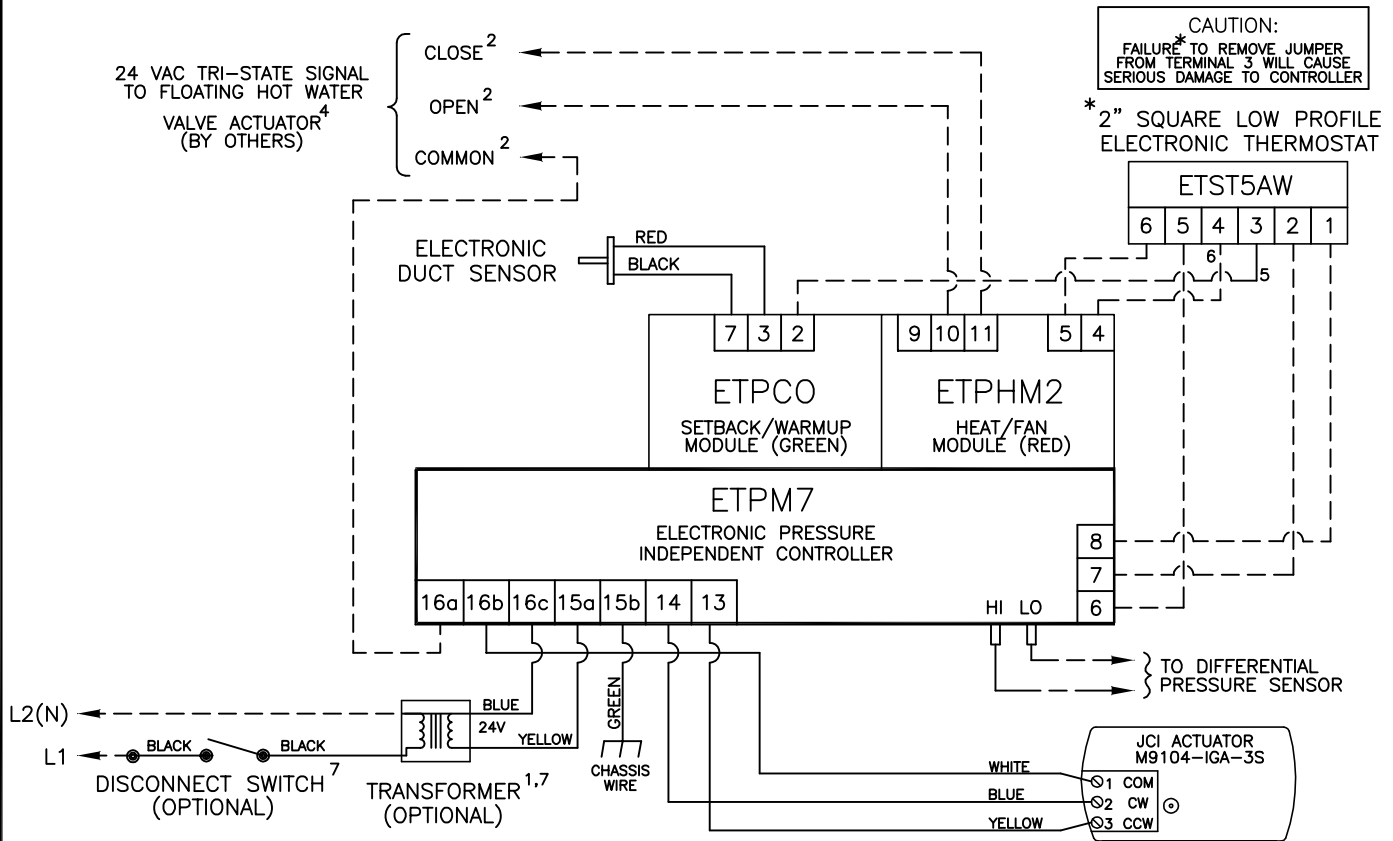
CAUTION:
FAILURE* TO REMOVE JUMPER FROM TERMINAL 3 WILL CAUSE SERIOUS DAMAGE TO CONTROLLER

24 VAC TRI-STATE SIGNAL TO FLOATING HOT WATER VALVE ACTUATOR$^4$ (BY OTHERS)

CLOSE$^2$

OPEN$^2$

COMMON$^2$

*2" SQUARE LOW PROFILE ELECTRONIC THERMOSTAT

ETST5AW

6 5 4 3 2 1

6

5

ELECTRONIC DUCT SENSOR

RED

BLACK

7 3 2

9 10 11

5 4

ETPCO

SETBACK/WARMUP MODULE (GREEN)

ETPHM2

HEAT/FAN MODULE (RED)

ETPM7

ELECTRONIC PRESSURE INDEPENDENT CONTROLLER

8

7

6

16a 16b 16c 15a 15b 14 13

HI LO

TO DIFFERENTIAL PRESSURE SENSOR

L2(N)

BLUE

24V

YELLOW

GREEN

CHASSIS WIRE

L1

BLACK

BLACK

DISCONNECT SWITCH$^7$ (OPTIONAL)

TRANSFORMER$^{1,7}$ (OPTIONAL)

JCI ACTUATOR M9104-IGA-3S

WHITE

BLUE

YELLOW

1 COM

2 CW

3 CCW